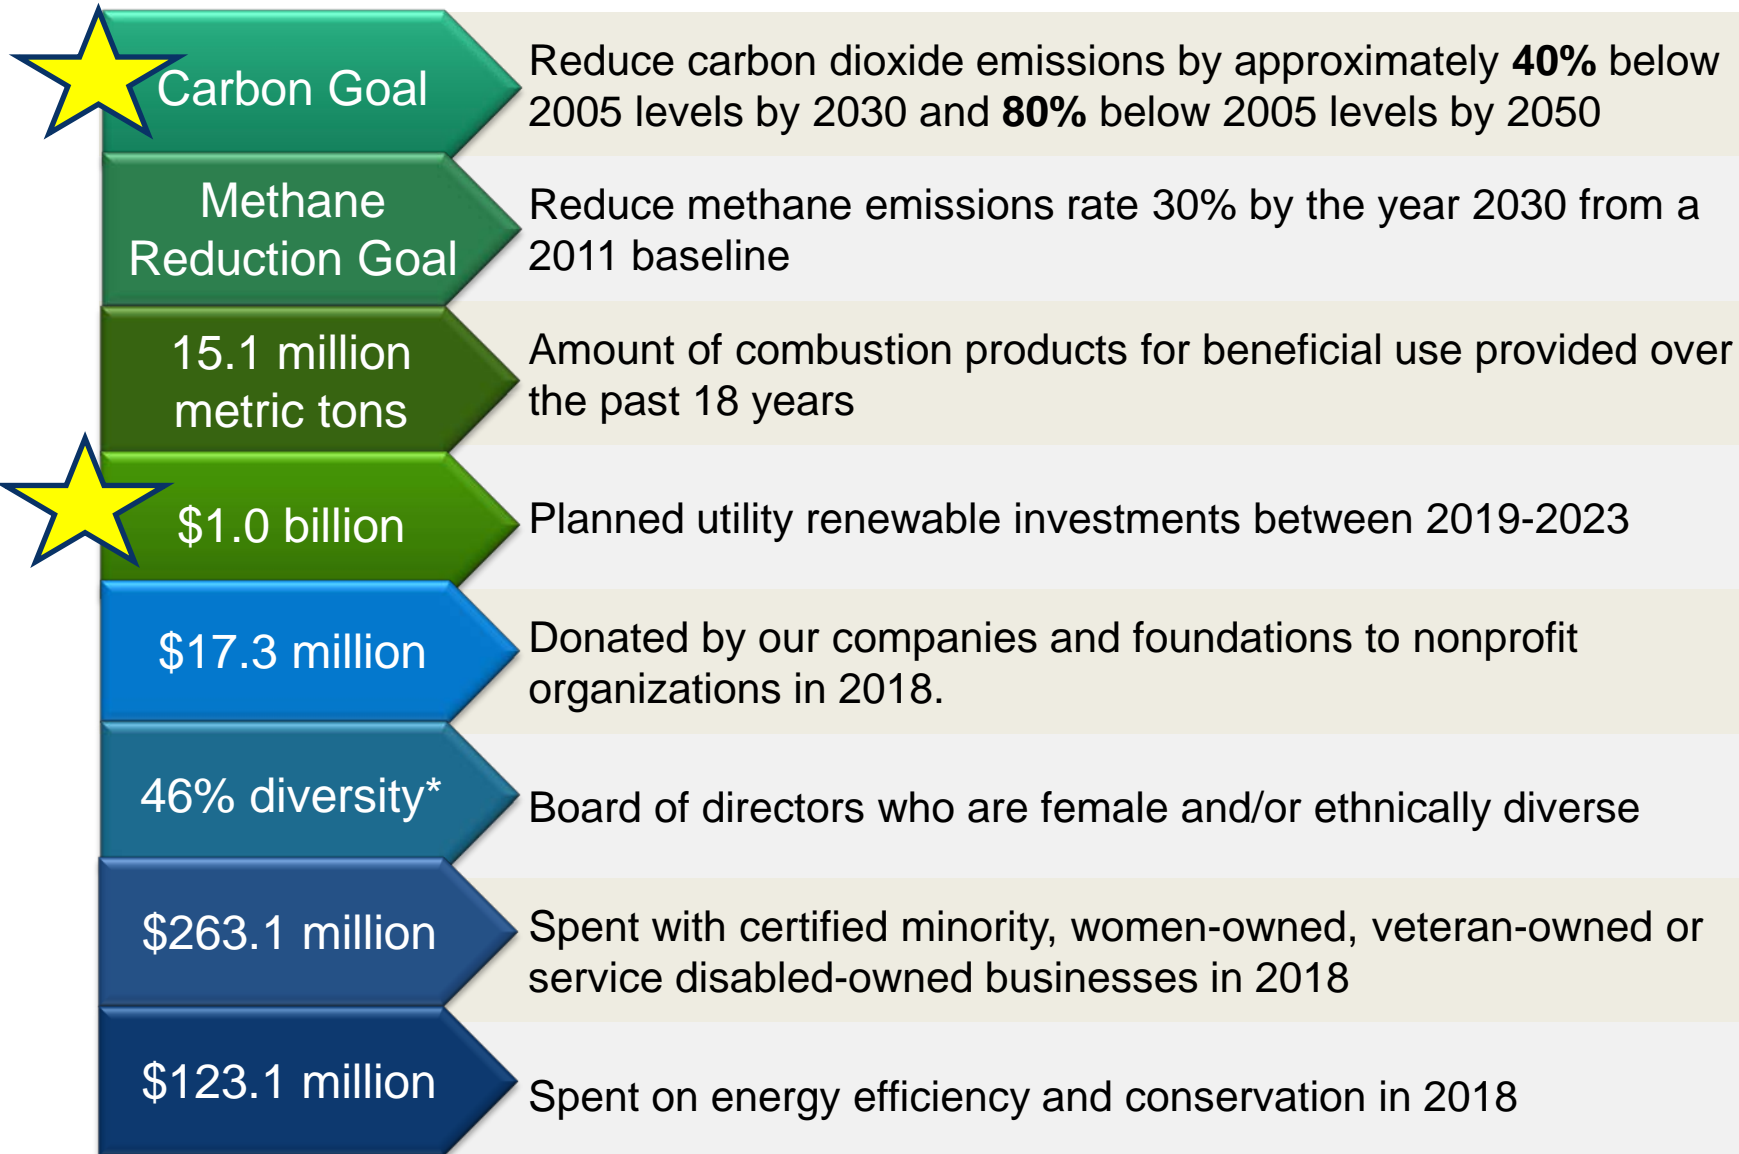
Carbon Goal

Reduce carbon dioxide emissions by approximately **40%** below 2005 levels by 2030 and **80%** below 2005 levels by 2050

Methane Reduction Goal

Reduce methane emissions rate 30% by the year 2030 from a 2011 baseline

15.1 million metric tons

Amount of combustion products for beneficial use provided over the past 18 years

$1.0 billion

Planned utility renewable investments between 2019-2023

$17.3 million

Donated by our companies and foundations to nonprofit organizations in 2018.

46% diversity*

Board of directors who are female and/or ethnically diverse

$263.1 million

Spent with certified minority, women-owned, veteran-owned or service disabled-owned businesses in 2018

$123.1 million

Spent on energy efficiency and conservation in 2018